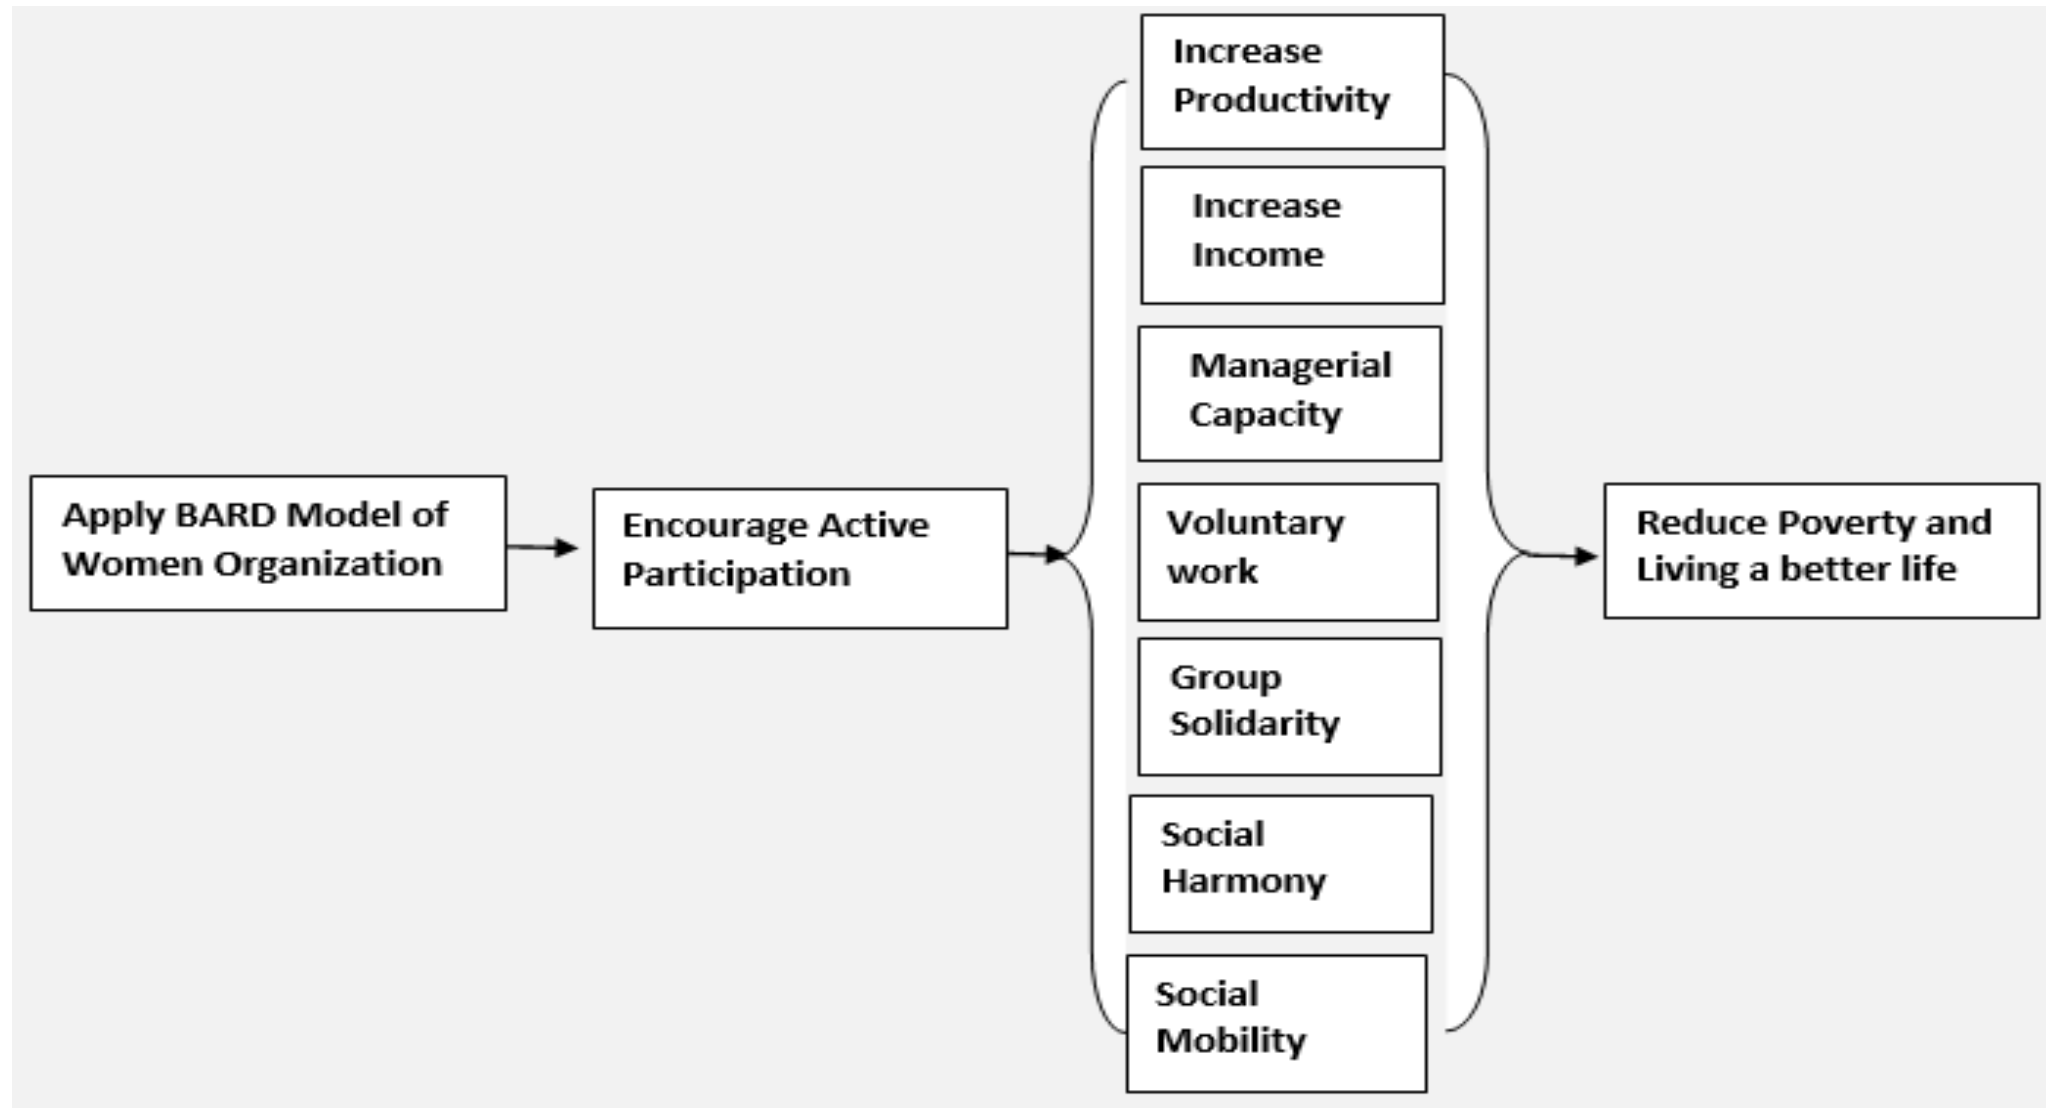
Apply BARD Model of Women Organization

Encourage Active Participation

Increase Productivity

Increase Income

Managerial Capacity

Voluntary work

Group Solidarity

Social Harmony

Social Mobility

Reduce Poverty and Living a better life